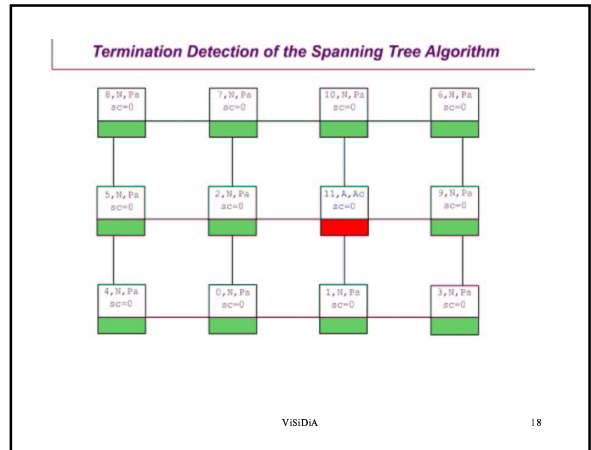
Termination Detection of the Spanning Tree Algorithm

8,N,Pa
sc=0

7,N,Pa
sc=0

10,N,Pa
sc=0

6,N,Pa
sc=0

5,N,Pa
sc=0

2,N,Pa
sc=0

11,A,Ac
sc=0

9,N,Pa
sc=0

4,N,Pa
sc=0

0,N,Pa
sc=0

1,N,Pa
sc=0

3,N,Pa
sc=0

ViSiDiA

18